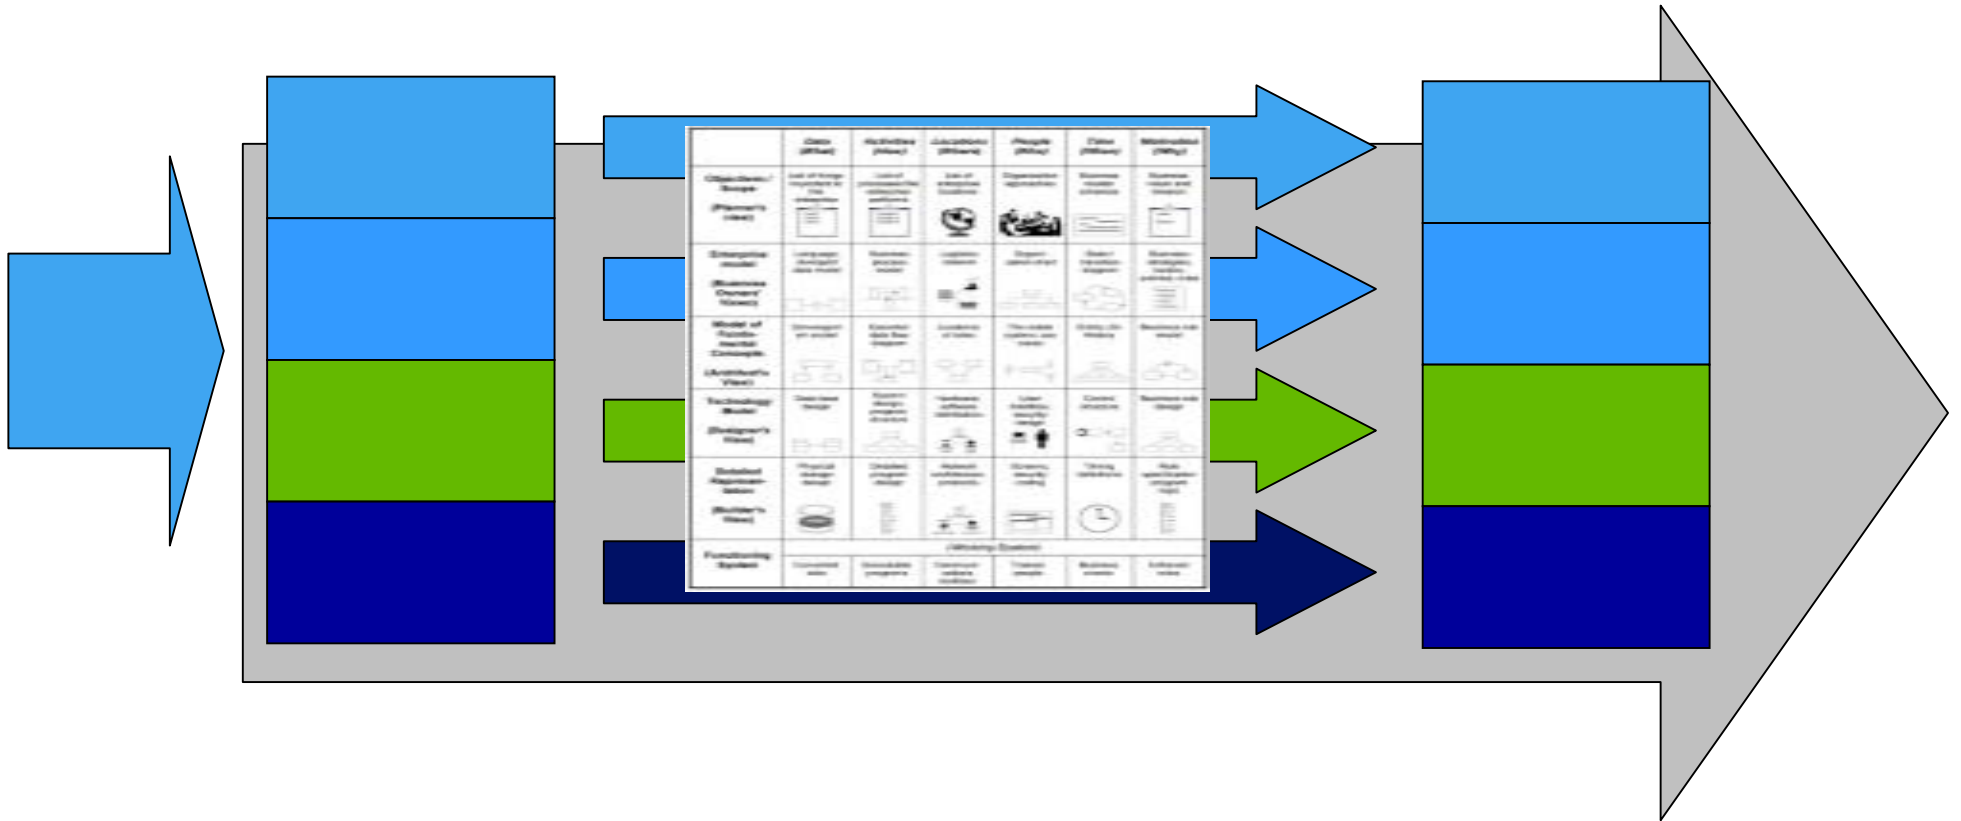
|  | Data (What) | Activities (How) | Locations (Where) | People (Who) | Time (When) | Motivation (Why) |
|---|---|---|---|---|---|---|
| Objectives / Scope (Planner's View) | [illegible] | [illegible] | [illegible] | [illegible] | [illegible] | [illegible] |
| Enterprise model (Business Owner's View) | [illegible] | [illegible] | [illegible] | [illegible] | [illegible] | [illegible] |
| Model of Fundamental Concepts (Architect's View) | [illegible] | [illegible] | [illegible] | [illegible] | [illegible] | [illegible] |
| Technology Model (Designer's View) | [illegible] | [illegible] | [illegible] | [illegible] | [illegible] | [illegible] |
| Detailed Representation (Builder's View) | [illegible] | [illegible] | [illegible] | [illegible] | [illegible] | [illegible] |
| Functioning System | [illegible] | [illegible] | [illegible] | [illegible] | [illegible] | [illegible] |